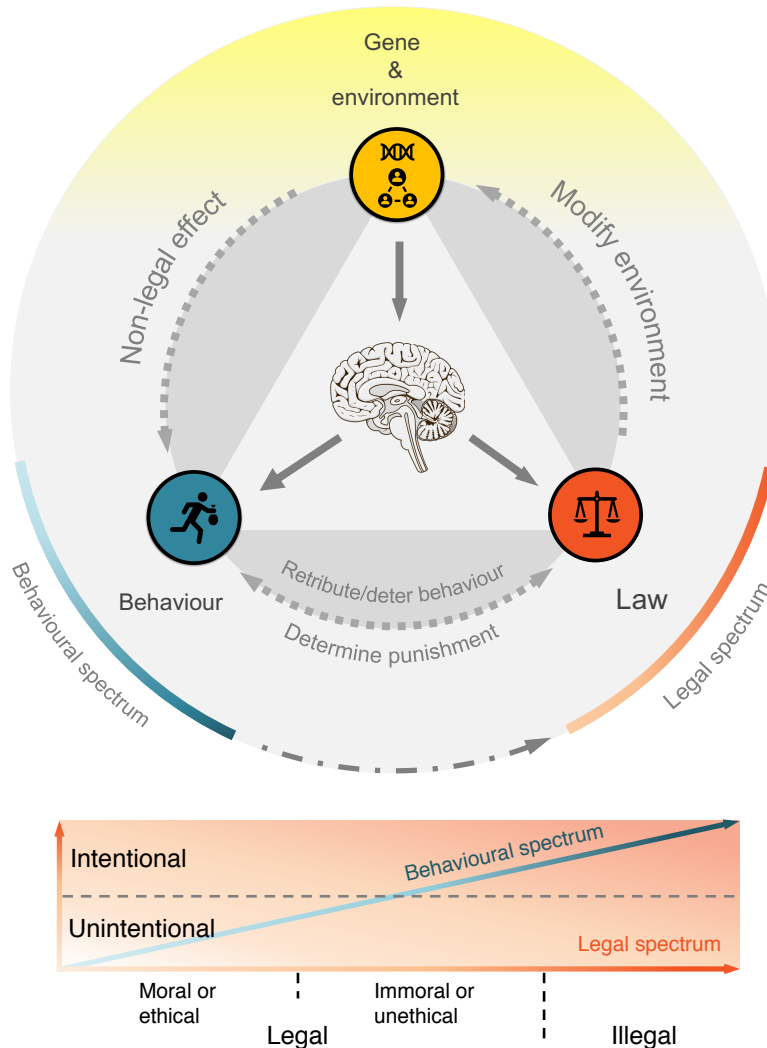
Gene
&
environment

Non-legal effect

Modify environment

Behaviour

Law

Retribute/deter behaviour

Determine punishment

Behavioural spectrum

Legal spectrum

Intentional

Unintentional

Behavioural spectrum

Legal spectrum

Moral or ethical

Immoral or unethical

Legal

Illegal